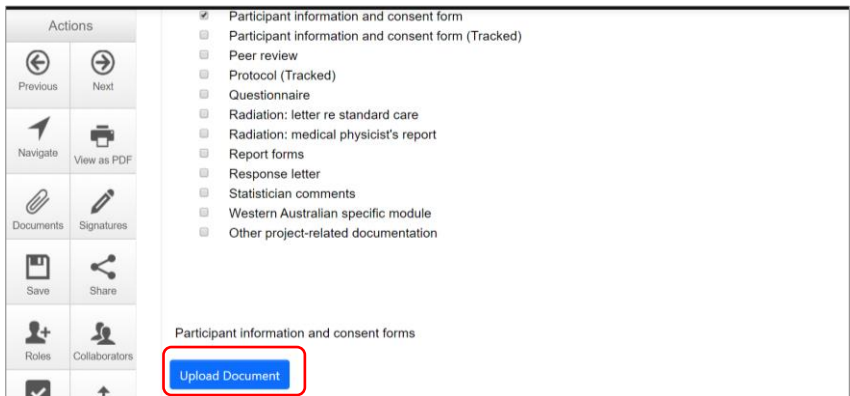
Actions

Previous

Next

Navigate

View as PDF

Documents

Signatures

Save

Share

Roles

Collaborators

Participant information and consent form
Participant information and consent form (Tracked)
Peer review
Protocol (Tracked)
Questionnaire
Radiation: letter re standard care
Radiation: medical physicist's report
Report forms
Response letter
Statistician comments
Western Australian specific module
Other project-related documentation

Participant information and consent forms

Upload Document